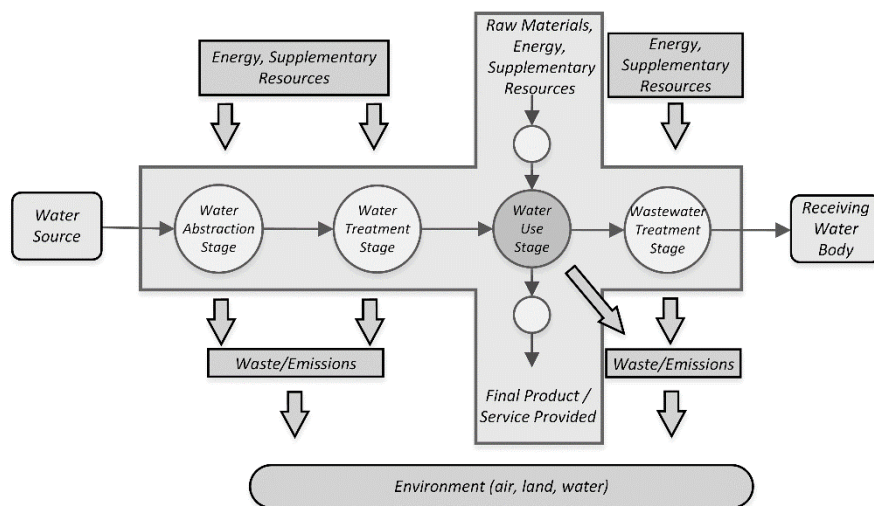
Energy, Supplementary Resources

Raw Materials, Energy, Supplementary Resources

Energy, Supplementary Resources

Water Source

Water Abstraction Stage

Water Treatment Stage

Water Use Stage

Wastewater Treatment Stage

Receiving Water Body

Waste/Emissions

Final Product / Service Provided

Waste/Emissions

Environment (air, land, water)